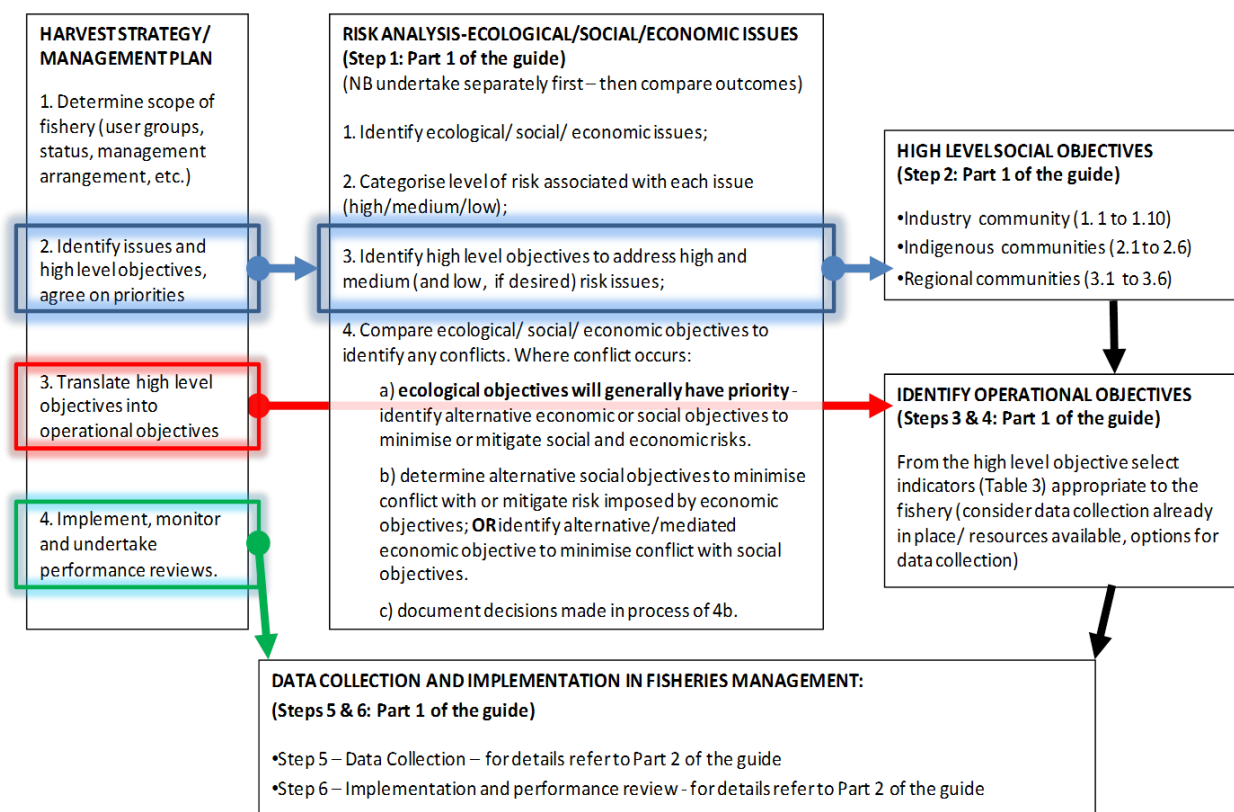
HARVEST STRATEGY/ MANAGEMENT PLAN

1. Determine scope of fishery (user groups, status, management arrangement, etc.)

2. Identify issues and high level objectives, agree on priorities

3. Translate high level objectives into operational objectives

4. Implement, monitor and undertake performance reviews.

RISK ANALYSIS-ECOLOGICAL/SOCIAL/ECONOMIC ISSUES
(Step 1: Part 1 of the guide)
(NB undertake separately first – then compare outcomes)

1. Identify ecological/ social/ economic issues;

2. Categorise level of risk associated with each issue (high/medium/low);

3. Identify high level objectives to address high and medium (and low, if desired) risk issues;

4. Compare ecological/ social/ economic objectives to identify any conflicts. Where conflict occurs:

a) **ecological objectives will generally have priority** - identify alternative economic or social objectives to minimise or mitigate social and economic risks.

b) determine alternative social objectives to minimise conflict with or mitigate risk imposed by economic objectives; **OR** identify alternative/mediated economic objective to minimise conflict with social objectives.

c) document decisions made in process of 4b.

HIGH LEVEL SOCIAL OBJECTIVES
(Step 2: Part 1 of the guide)

•Industry community (1. 1 to 1.10)
•Indigenous communities (2.1 to 2.6)
•Regional communities (3.1 to 3.6)

IDENTIFY OPERATIONAL OBJECTIVES
(Steps 3 & 4: Part 1 of the guide)

From the high level objective select indicators (Table 3) appropriate to the fishery (consider data collection already in place/ resources available, options for data collection)

DATA COLLECTION AND IMPLEMENTATION IN FISHERIES MANAGEMENT:
(Steps 5 & 6: Part 1 of the guide)

•Step 5 – Data Collection – for details refer to Part 2 of the guide
•Step 6 – Implementation and performance review - for details refer to Part 2 of the guide